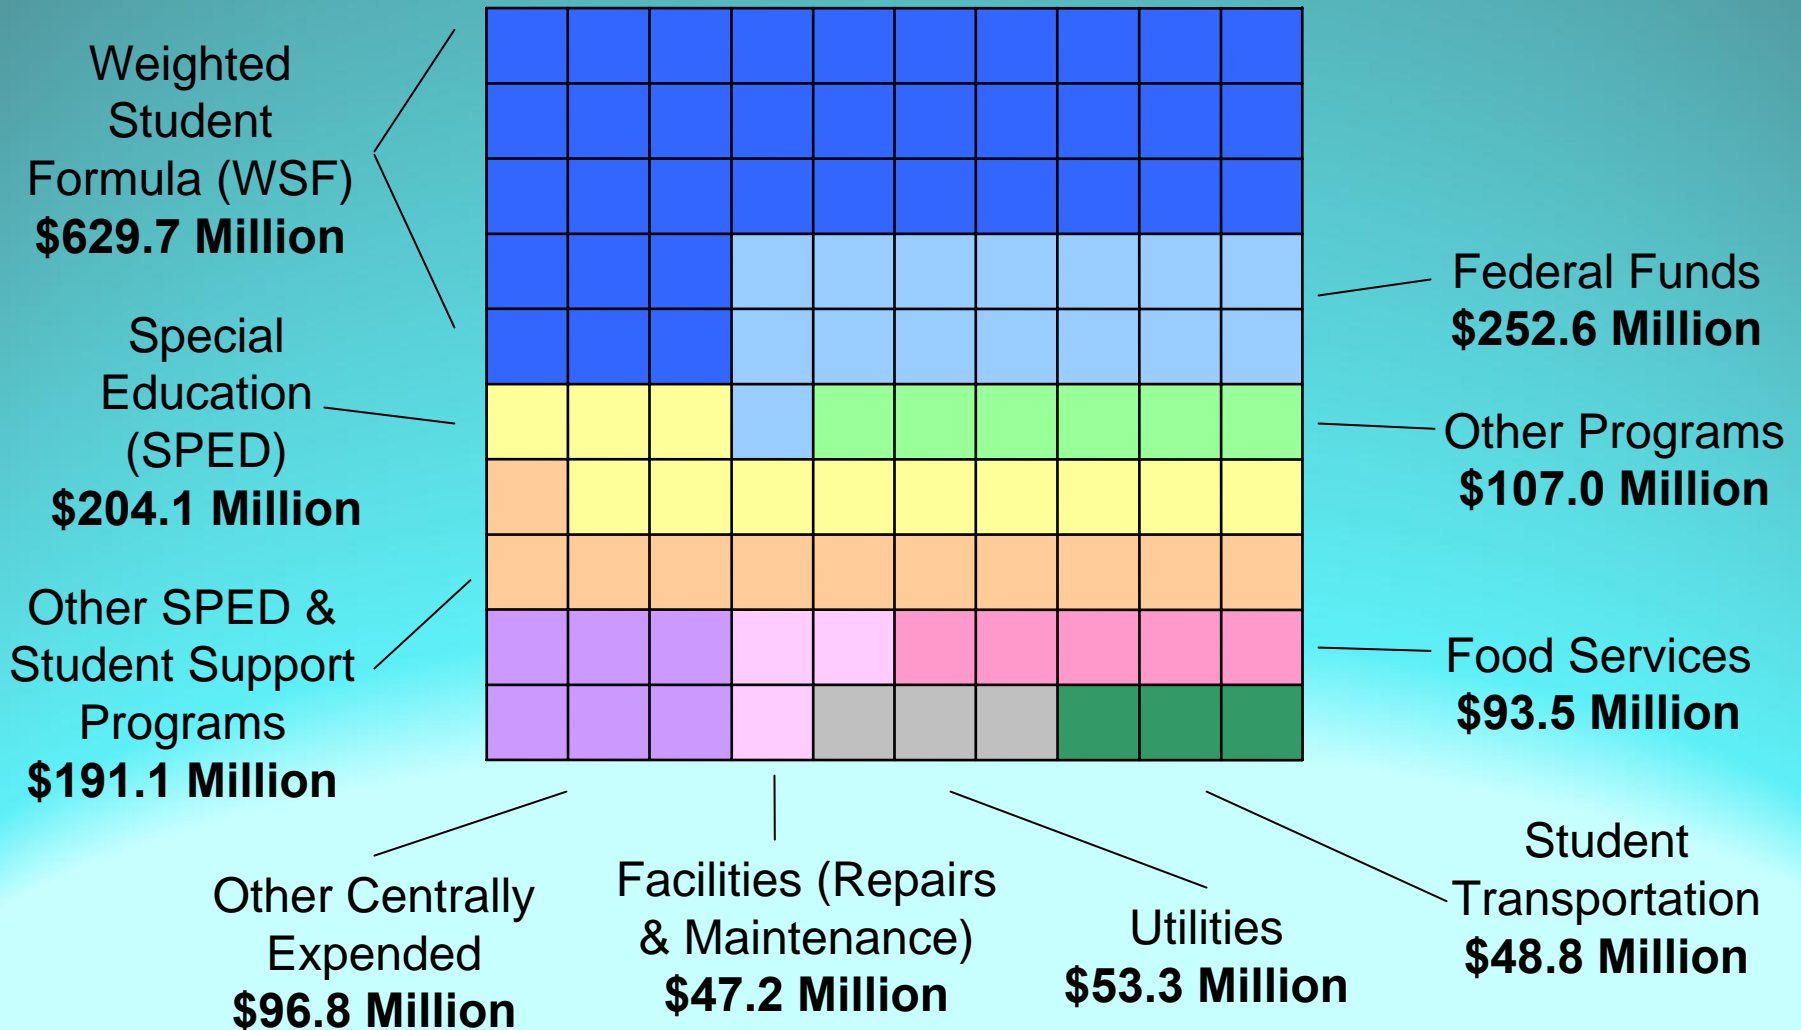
Weighted Student Formula (WSF)
$629.7 Million

Special Education (SPED)
$204.1 Million

Other SPED & Student Support Programs
$191.1 Million

Federal Funds
$252.6 Million

Other Programs
$107.0 Million

Food Services
$93.5 Million

Other Centrally Expended
$96.8 Million

Facilities (Repairs & Maintenance)
$47.2 Million

Utilities
$53.3 Million

Student Transportation
$48.8 Million